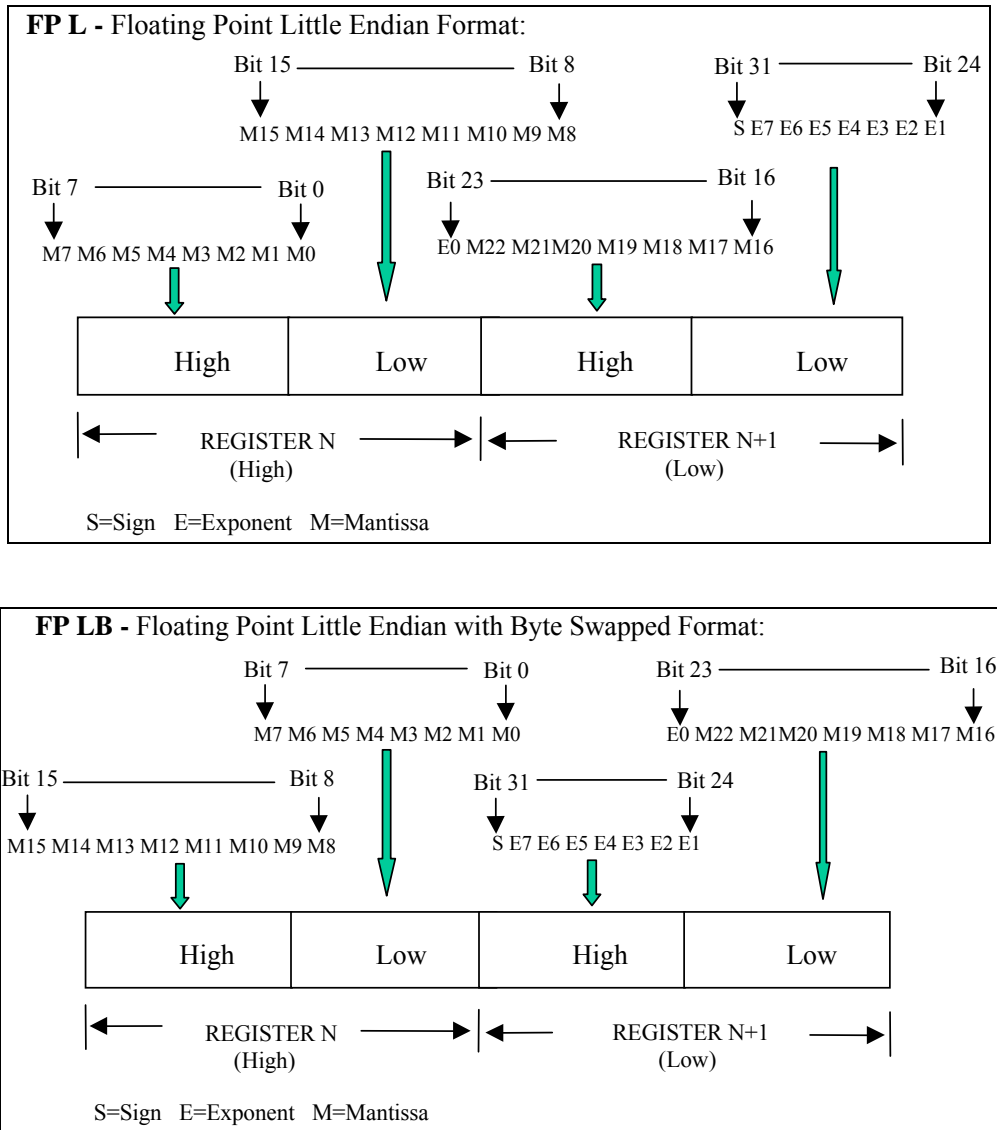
**FP L -** Floating Point Little Endian Format:

Bit 15 Bit 8
M15 M14 M13 M12 M11 M10 M9 M8

Bit 31 Bit 24
S E7 E6 E5 E4 E3 E2 E1

Bit 7 Bit 0
M7 M6 M5 M4 M3 M2 M1 M0

Bit 23 Bit 16
E0 M22 M21M20 M19 M18 M17 M16

| High | Low | High | Low |
|---|---|---|---|

REGISTER N
(High)

REGISTER N+1
(Low)

S=Sign E=Exponent M=Mantissa

**FP LB -** Floating Point Little Endian with Byte Swapped Format:

Bit 7 Bit 0
M7 M6 M5 M4 M3 M2 M1 M0

Bit 23 Bit 16
E0 M22 M21M20 M19 M18 M17 M16

Bit 15 Bit 8
M15 M14 M13 M12 M11 M10 M9 M8

Bit 31 Bit 24
S E7 E6 E5 E4 E3 E2 E1

| High | Low | High | Low |
|---|---|---|---|

REGISTER N
(High)

REGISTER N+1
(Low)

S=Sign E=Exponent M=Mantissa